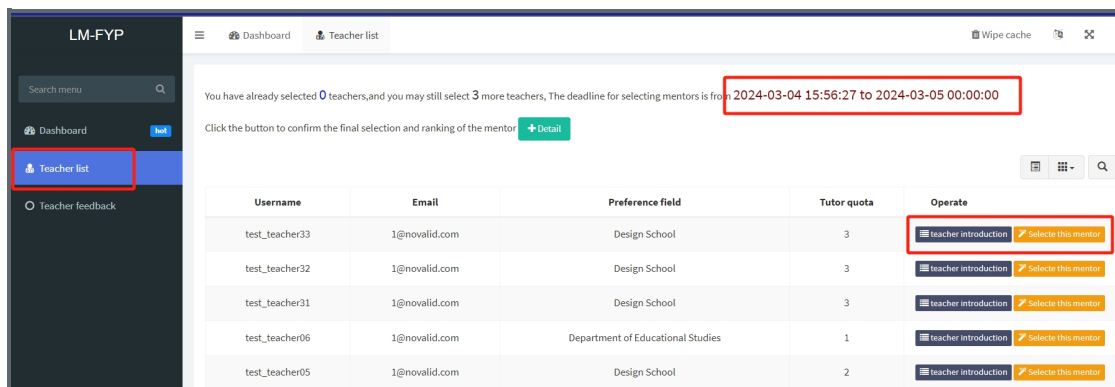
LM-FYP

Search menu

Dashboard hot

Teacher list

Teacher feedback

Dashboard Teacher list

Wipe cache

You have already selected 0 teachers,and you may still select 3 more teachers, The deadline for selecting mentors is from 2024-03-04 15:56:27 to 2024-03-05 00:00:00

Click the button to confirm the final selection and ranking of the mentor +Detail

| Username | Email | Preference field | Tutor quota | Operate |
|---|---|---|---|---|
| test_teacher33 | 1@novalid.com | Design School | 3 | teacher introduction Selecte this mentor |
| test_teacher32 | 1@novalid.com | Design School | 3 | teacher introduction Selecte this mentor |
| test_teacher31 | 1@novalid.com | Design School | 3 | teacher introduction Selecte this mentor |
| test_teacher06 | 1@novalid.com | Department of Educational Studies | 1 | teacher introduction Selecte this mentor |
| test_teacher05 | 1@novalid.com | Design School | 2 | teacher introduction Selecte this mentor |